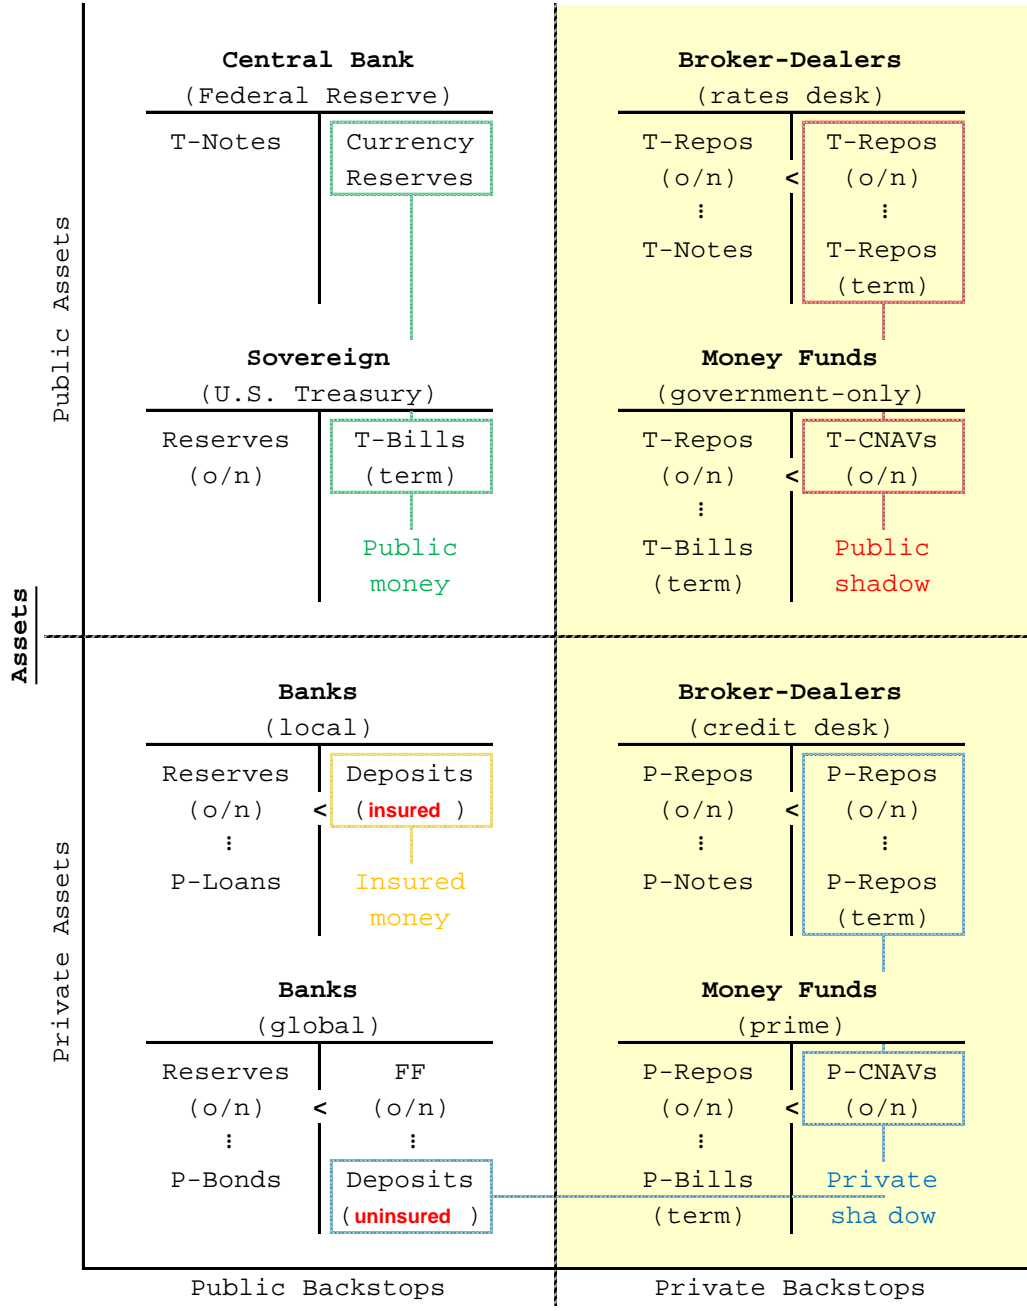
Public Assets

Central Bank
(Federal Reserve)

| T-Notes | Currency Reserves |
|---|---|

Sovereign
(U.S. Treasury)

| Reserves (o/n) | T-Bills (term) |
|---|---|
| | Public money |

Broker-Dealers
(rates desk)

| T-Repos (o/n) ⋮ T-Notes | < | T-Repos (o/n) ⋮ T-Repos (term) |
|---|---|---|

Money Funds
(government-only)

| T-Repos (o/n) ⋮ T-Bills (term) | < | T-CNAVs (o/n) |
|---|---|---|
| | | Public shadow |

Assets

Private Assets

Banks
(local)

| Reserves (o/n) ⋮ P-Loans | < | Deposits (insured) |
|---|---|---|
| | | Insured money |

Banks
(global)

| Reserves (o/n) ⋮ P-Bonds | < | FF (o/n) ⋮ Deposits (uninsured) |
|---|---|---|

Broker-Dealers
(credit desk)

| P-Repos (o/n) ⋮ P-Notes | < | P-Repos (o/n) ⋮ P-Repos (term) |
|---|---|---|

Money Funds
(prime)

| P-Repos (o/n) ⋮ P-Bills (term) | < | P-CNAVs (o/n) |
|---|---|---|
| | | Private sha dow |

Public Backstops

Private Backstops